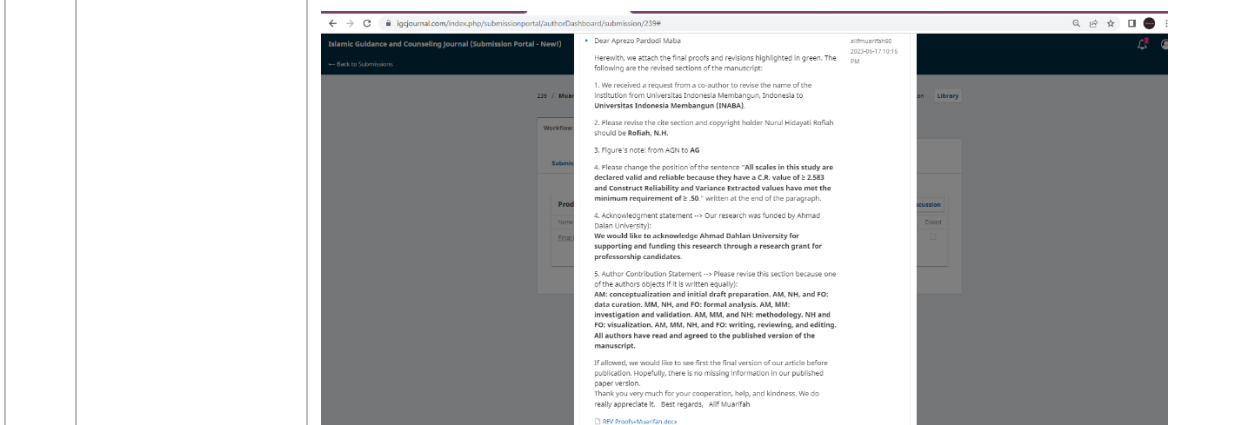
igcjournal.com/index.php/submissionportal/authorDashboard/submission/239#

Islamic Guidance and Counseling Journal (Submission Portal - New!)

← Back to Submissions

239 / Muar

Library

Workflow

Submis

Prod

Name

Proo

ussion

Closed

• Dear Aprezo Pardodi Maba

alifmuarifah90
2023-06-17 10:16 PM

Herewith, we attach the final proofs and revisions highlighted in green. The following are the revised sections of the manuscript:

1. We received a request from a co-author to revise the name of the institution from Universitas Indonesia Membangun, Indonesia to **Universitas Indonesia Membangun (INABA)**.

2. Please revise the cite section and copyright holder Nurul Hidayati Rofiah should be **Rofiah, N.H.**

3. Figure's note: from AGN to **AG**

4. Please change the position of the sentence "**All scales in this study are declared valid and reliable because they have a C.R. value of ≥ 2.583 and Construct Reliability and Variance Extracted values have met the minimum requirement of ≥ .50**." written at the end of the paragraph.

4. Acknowledgment statement --> Our research was funded by Ahmad Dalan University):
**We would like to acknowledge Ahmad Dahlan University for supporting and funding this research through a research grant for professorship candidates.**

5. Author Contribution Statement --> Please revise this section because one of the authors objects if it is written equally):
**AM: conceptualization and initial draft preparation. AM, NH, and FO: data curation. MM, NH, and FO: formal analysis. AM, MM: investigation and validation. AM, MM, and NH: methodology. NH and FO: visualization. AM, MM, NH, and FO: writing, reviewing, and editing. All authors have read and agreed to the published version of the manuscript.**

If allowed, we would like to see first the final version of our article before publication. Hopefully, there is no missing information in our published paper version.
Thank you very much for your cooperation, help, and kindness. We do really appreciate it. Best regards, Alif Muarifah

REV Proofs-Muarifah.docx